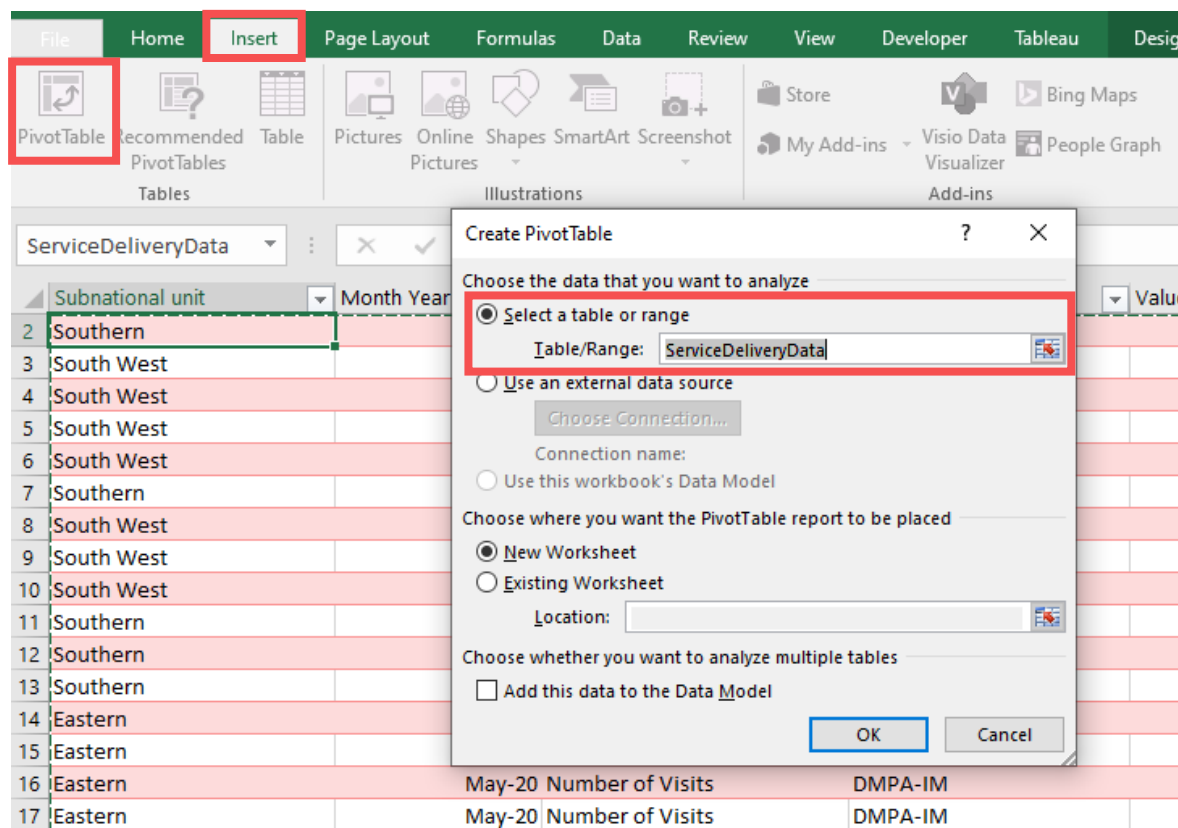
File Home Insert Page Layout Formulas Data Review View Developer Tableau Desig

PivotTable Recommended PivotTables Table
Tables

Pictures Online Pictures Shapes SmartArt Screenshot
Illustrations

Store
My Add-ins
Visio Data Visualizer
Bing Maps
People Graph
Add-ins

ServiceDeliveryData

| | Subnational unit | Month Year | | | Valu |
|---|---|---|---|---|---|
| 2 | Southern | | | | |
| 3 | South West | | | | |
| 4 | South West | | | | |
| 5 | South West | | | | |
| 6 | South West | | | | |
| 7 | Southern | | | | |
| 8 | South West | | | | |
| 9 | South West | | | | |
| 10 | South West | | | | |
| 11 | Southern | | | | |
| 12 | Southern | | | | |
| 13 | Southern | | | | |
| 14 | Eastern | | | | |
| 15 | Eastern | | | | |
| 16 | Eastern | May-20 | Number of Visits | DMPA-IM | |
| 17 | Eastern | May-20 | Number of Visits | DMPA-IM | |

Create PivotTable ? ✕

Choose the data that you want to analyze
Select a table or range
Table/Range: ServiceDeliveryData
Use an external data source
Choose Connection...
Connection name:
Use this workbook's Data Model
Choose where you want the PivotTable report to be placed
New Worksheet
Existing Worksheet
Location:
Choose whether you want to analyze multiple tables
Add this data to the Data Model
OK Cancel